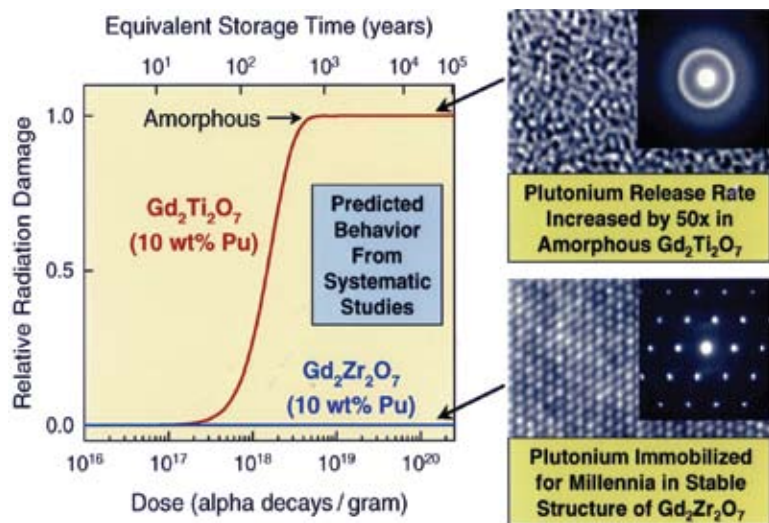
Equivalent Storage Time (years)

$10^1$ $10^2$ $10^3$ $10^4$ $10^5$

1.0

Amorphous

$Gd_2Ti_2O_7$ (10 wt% Pu)

Predicted Behavior From Systematic Studies

0.5

Relative Radiation Damage

$Gd_2Zr_2O_7$ (10 wt% Pu)

0.0

$10^{16}$ $10^{17}$ $10^{18}$ $10^{19}$ $10^{20}$

Dose (alpha decays / gram)

Plutonium Release Rate Increased by 50x in Amorphous $Gd_2Ti_2O_7$

Plutonium Immobilized for Millennia in Stable Structure of $Gd_2Zr_2O_7$